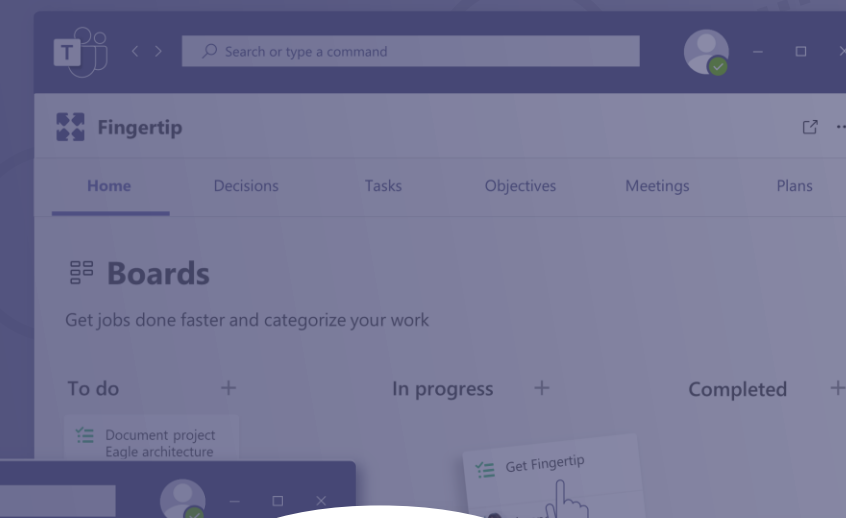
Search or type a command

Fingertip

Home
Decisions
Tasks
Objectives
Meetings
Plans

Boards

Get jobs done faster and categorize your work

To do +
In progress +
Completed +

Document project
Eagle architecture

Get Fingertip